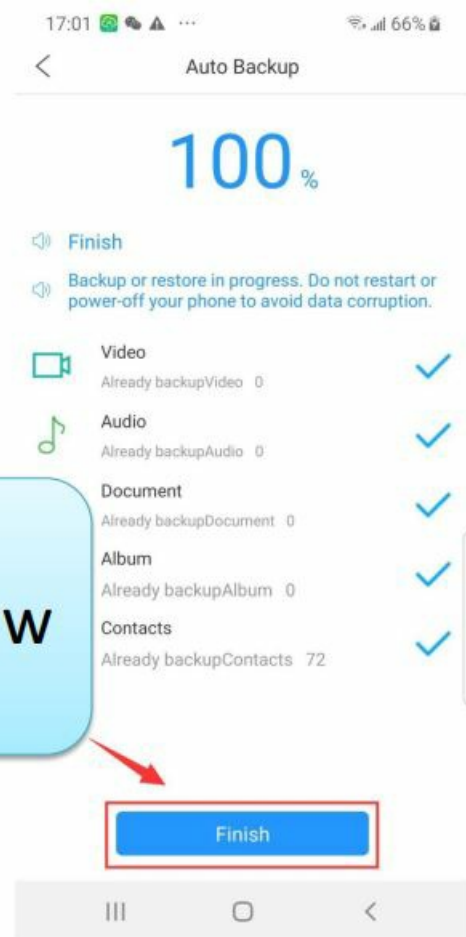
17:01 ··· 66%

Auto Backup

100%

Finish

Backup or restore in progress. Do not restart or power-off your phone to avoid data corruption.

Video
Already backupVideo 0

Audio
Already backupAudio 0

Document
Already backupDocument 0

Album
Already backupAlbum 0

Contacts
Already backupContacts 72

W

Finish